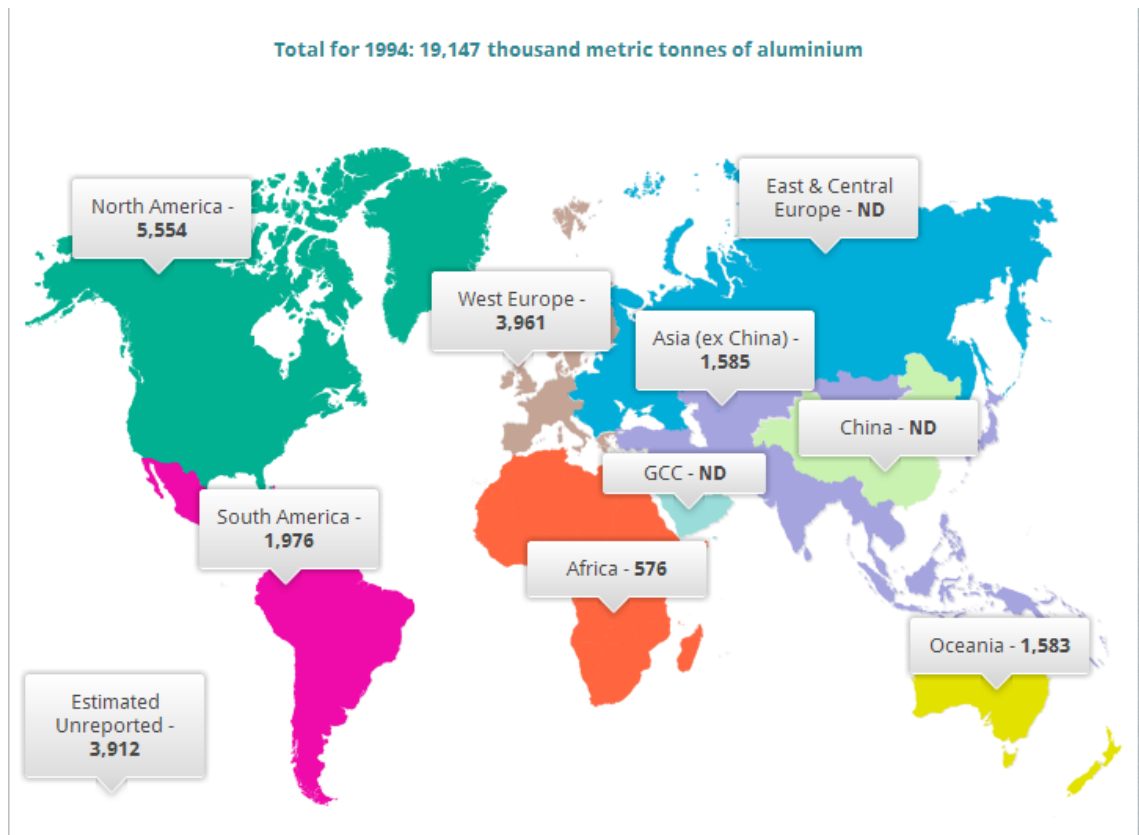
Total for 1994: 19,147 thousand metric tonnes of aluminium

North America - **5,554**

East & Central Europe - **ND**

West Europe - **3,961**

Asia (ex China) - **1,585**

China - **ND**

GCC - **ND**

South America - **1,976**

Africa - **576**

Oceania - **1,583**

Estimated Unreported - **3,912**